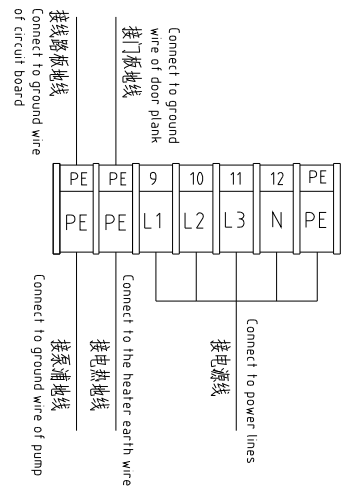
接线路板地线
Connect to ground wire of circuit board

Connect to ground wire of door plank
接门板地线

| PE | PE | 9 | 10 | 11 | 12 | PE |
|---|---|---|---|---|---|---|
| PE | PE | L1 | L2 | L3 | N | PE |

Connect to power lines
接电源线

Connect to the heater earth wire
接电热地线

Connect to ground wire of pump
接泵浦地线